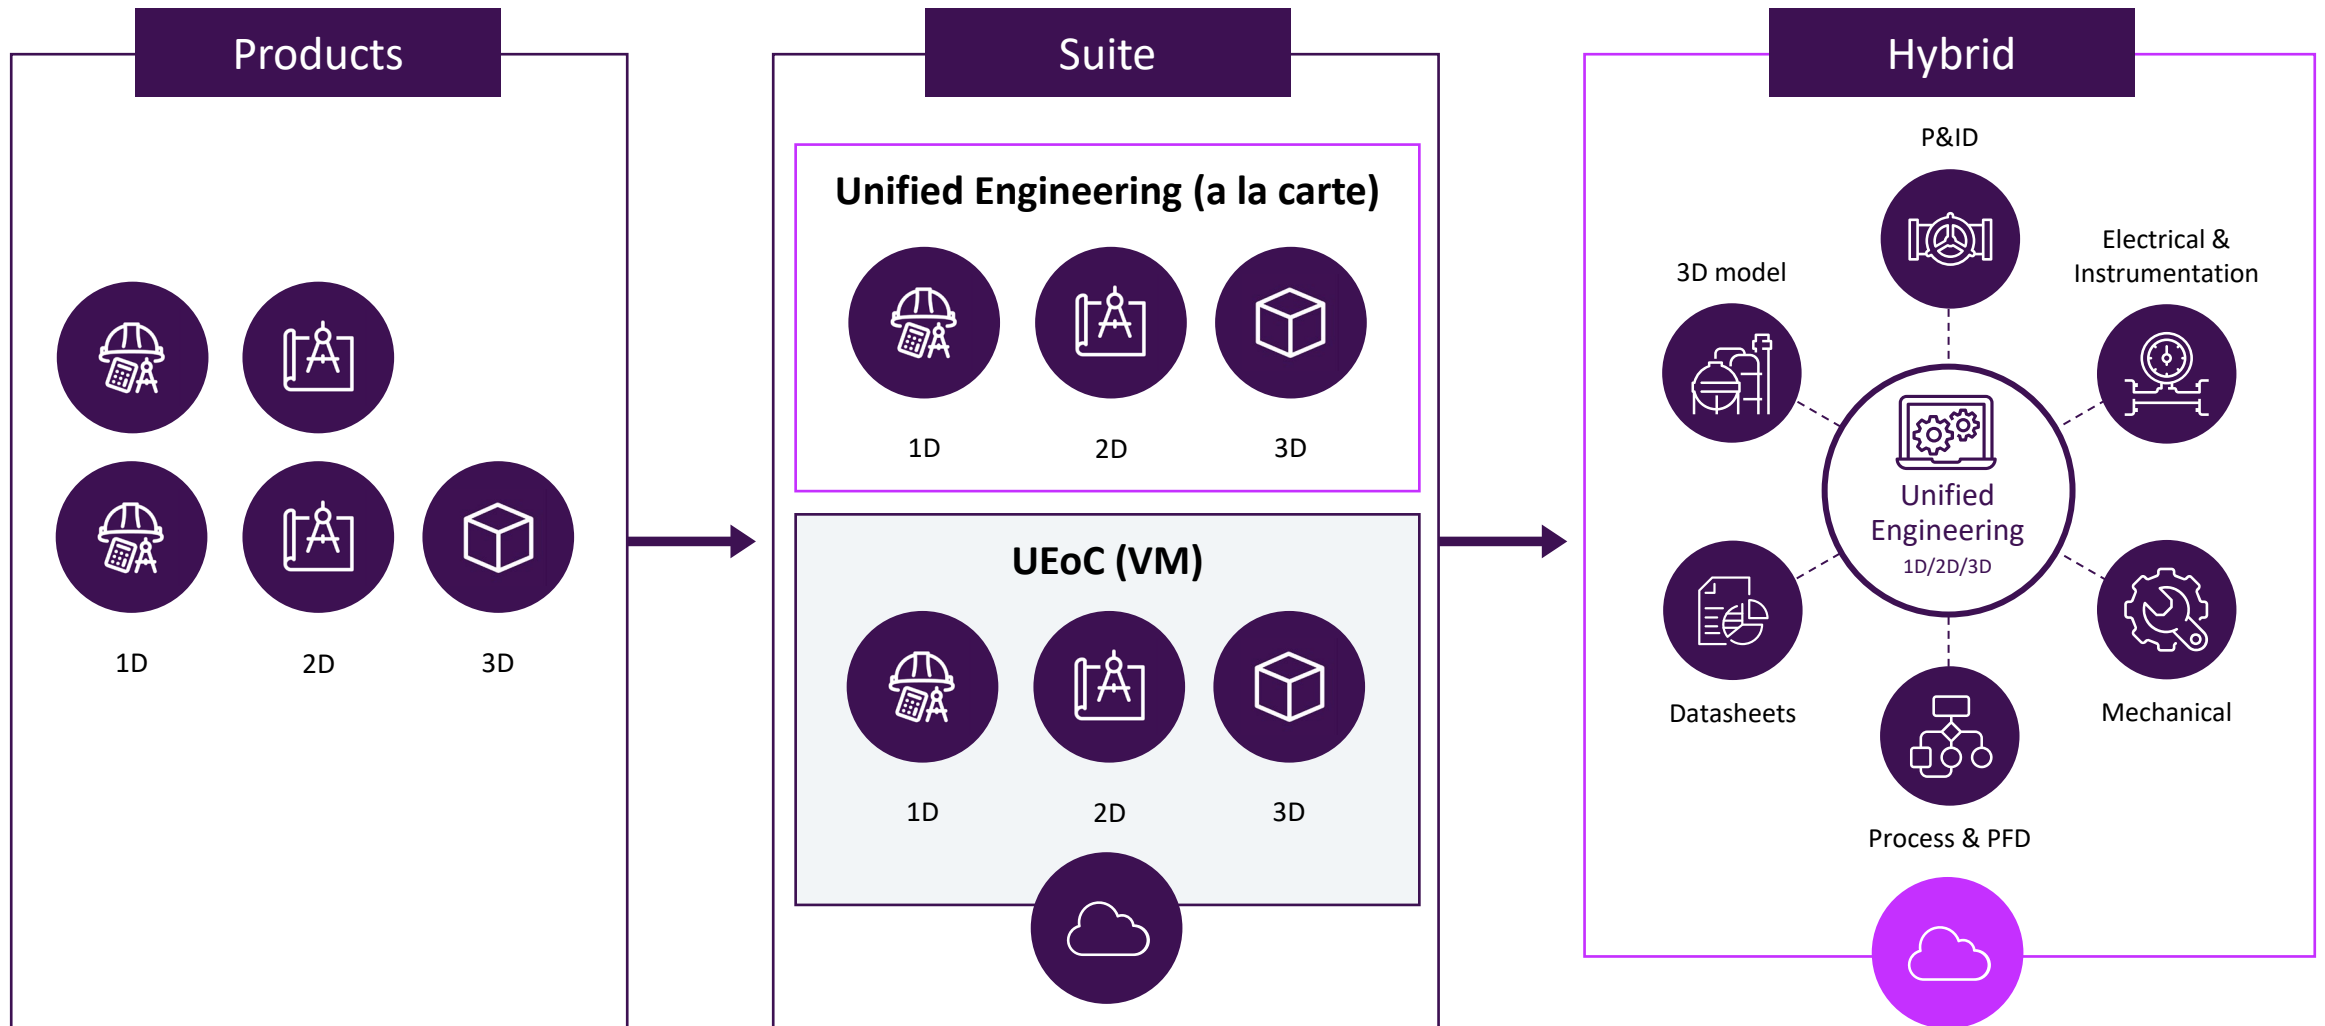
Products

1D

2D

3D

Suite

Unified Engineering (a la carte)

1D

2D

3D

UEoC (VM)

1D

2D

3D

Hybrid

P&ID

3D model

Electrical & Instrumentation

Unified Engineering
1D/2D/3D

Datasheets

Mechanical

Process & PFD